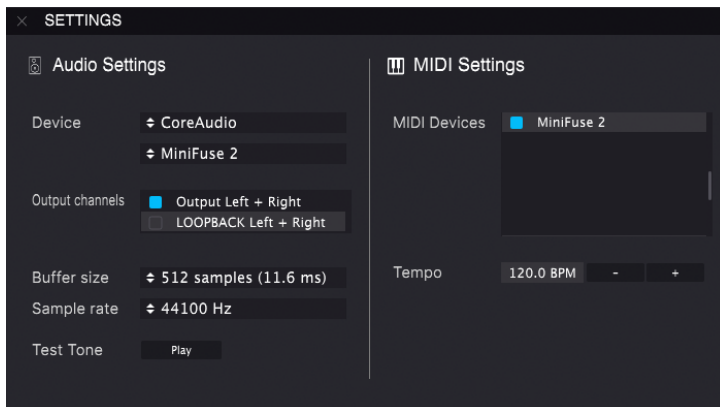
× SETTINGS

Audio Settings

Device ⬍ CoreAudio

⬍ MiniFuse 2

Output channels Output Left + Right

LOOPBACK Left + Right

Buffer size ⬍ 512 samples (11.6 ms)

Sample rate ⬍ 44100 Hz

Test Tone Play

MIDI Settings

MIDI Devices MiniFuse 2

Tempo 120.0 BPM - +